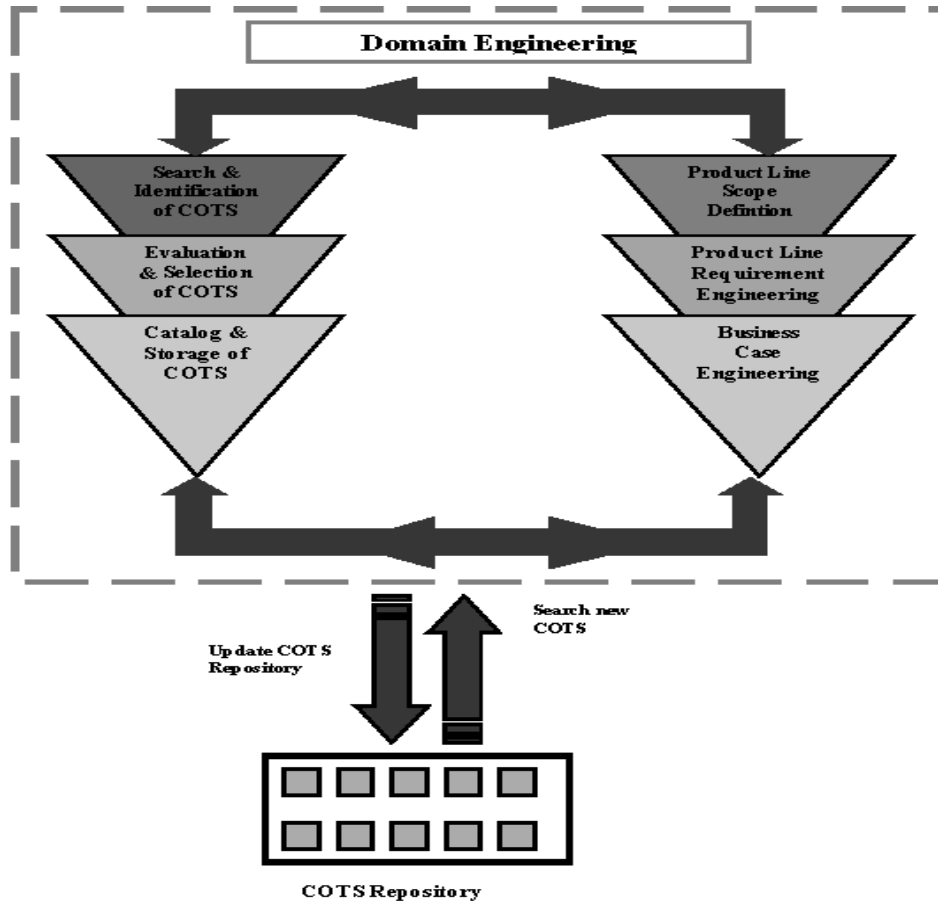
Domain Engineering

Search & Identification of COTS

Evaluation & Selection of COTS

Catalog & Storage of COTS

Product Line Scope Defintion

Product Line Requirement Engineering

Business Case Engineering

Update COTS Repository

Search new COTS

COTS Repository